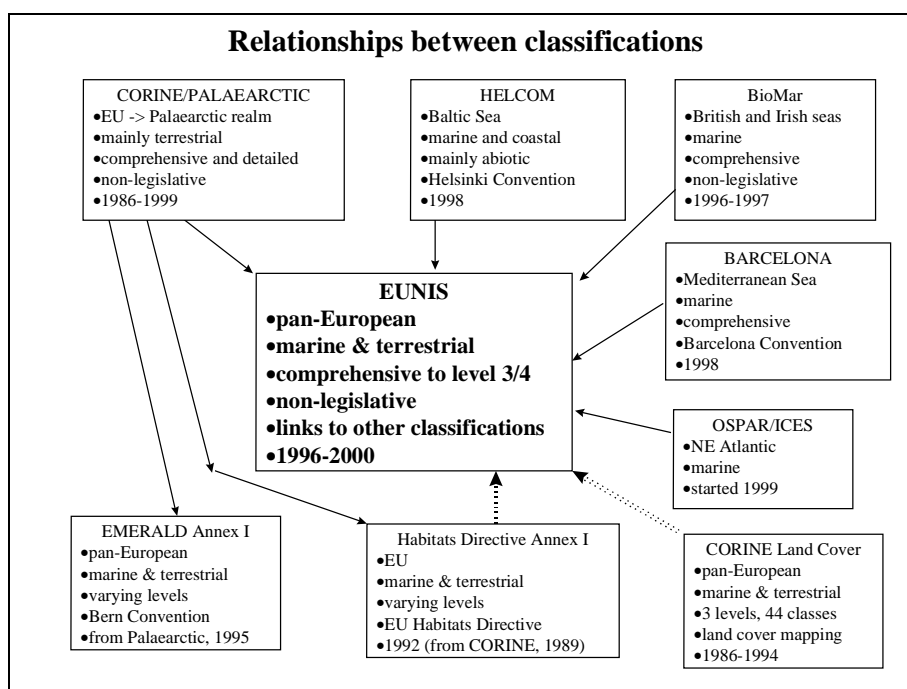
Relationships between classifications

CORINE/PALAEARCTIC
•EU -> Palaearctic realm
•mainly terrestrial
•comprehensive and detailed
•non-legislative
•1986-1999

HELCOM
•Baltic Sea
•marine and coastal
•mainly abiotic
•Helsinki Convention
•1998

BioMar
•British and Irish seas
•marine
•comprehensive
•non-legislative
•1996-1997

BARCELONA
•Mediterranean Sea
•marine
•comprehensive
•Barcelona Convention
•1998

EUNIS
•pan-European
•marine & terrestrial
•comprehensive to level 3/4
•non-legislative
•links to other classifications
•1996-2000

OSPAR/ICES
•NE Atlantic
•marine
•started 1999

EMERALD Annex I
•pan-European
•marine & terrestrial
•varying levels
•Bern Convention
•from Palaearctic, 1995

Habitats Directive Annex I
•EU
•marine & terrestrial
•varying levels
•EU Habitats Directive
•1992 (from CORINE, 1989)

CORINE Land Cover
•pan-European
•marine & terrestrial
•3 levels, 44 classes
•land cover mapping
•1986-1994